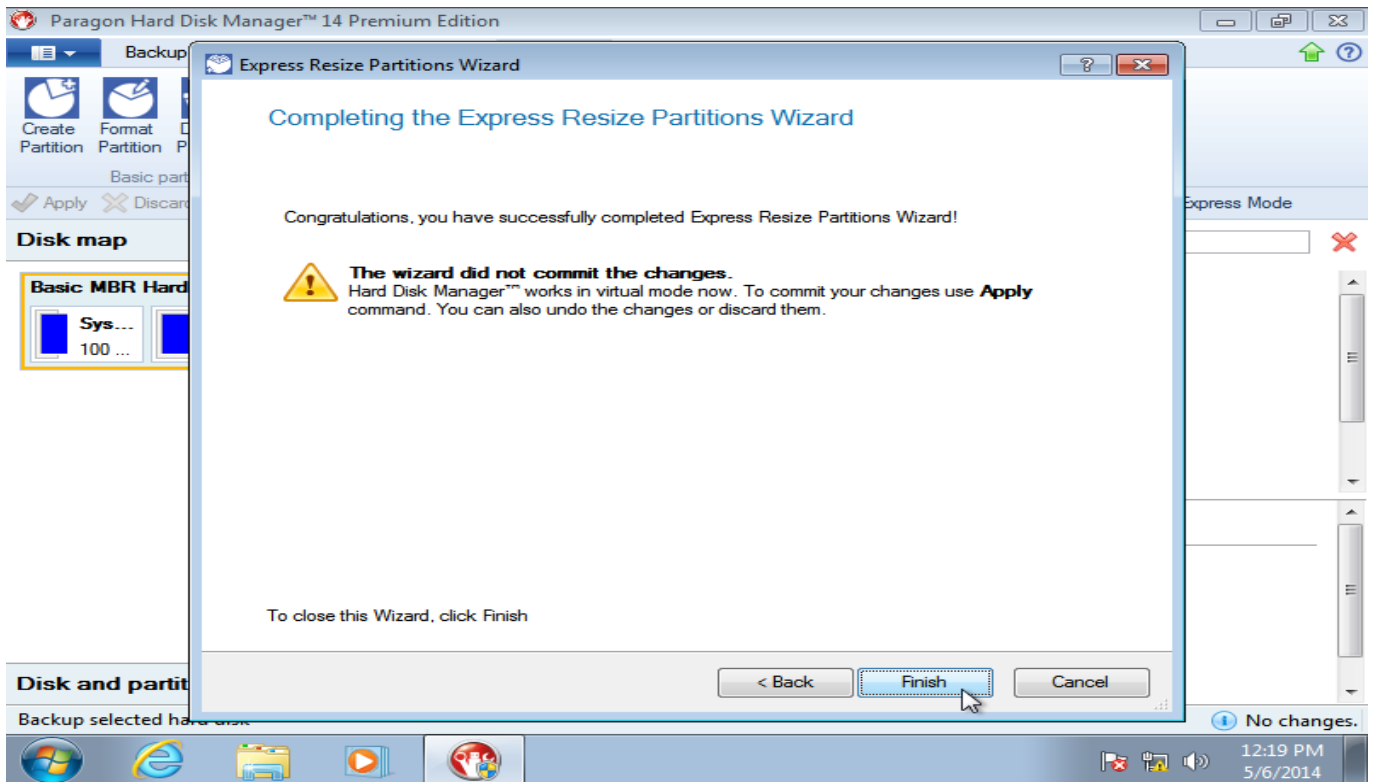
Paragon Hard Disk Manager™ 14 Premium Edition

Backup

Create Partition
Format Partition
D P

Basic part

Apply
Discard

Disk map

Basic MBR Hard

Sys...
100 ...

Disk and partit

Backup selected hard disk

Express Mode

No changes.

Express Resize Partitions Wizard

Completing the Express Resize Partitions Wizard

Congratulations, you have successfully completed Express Resize Partitions Wizard!

**The wizard did not commit the changes.**
Hard Disk Manager™ works in virtual mode now. To commit your changes use **Apply** command. You can also undo the changes or discard them.

To close this Wizard, click Finish

< Back
Finish
Cancel

12:19 PM
5/6/2014